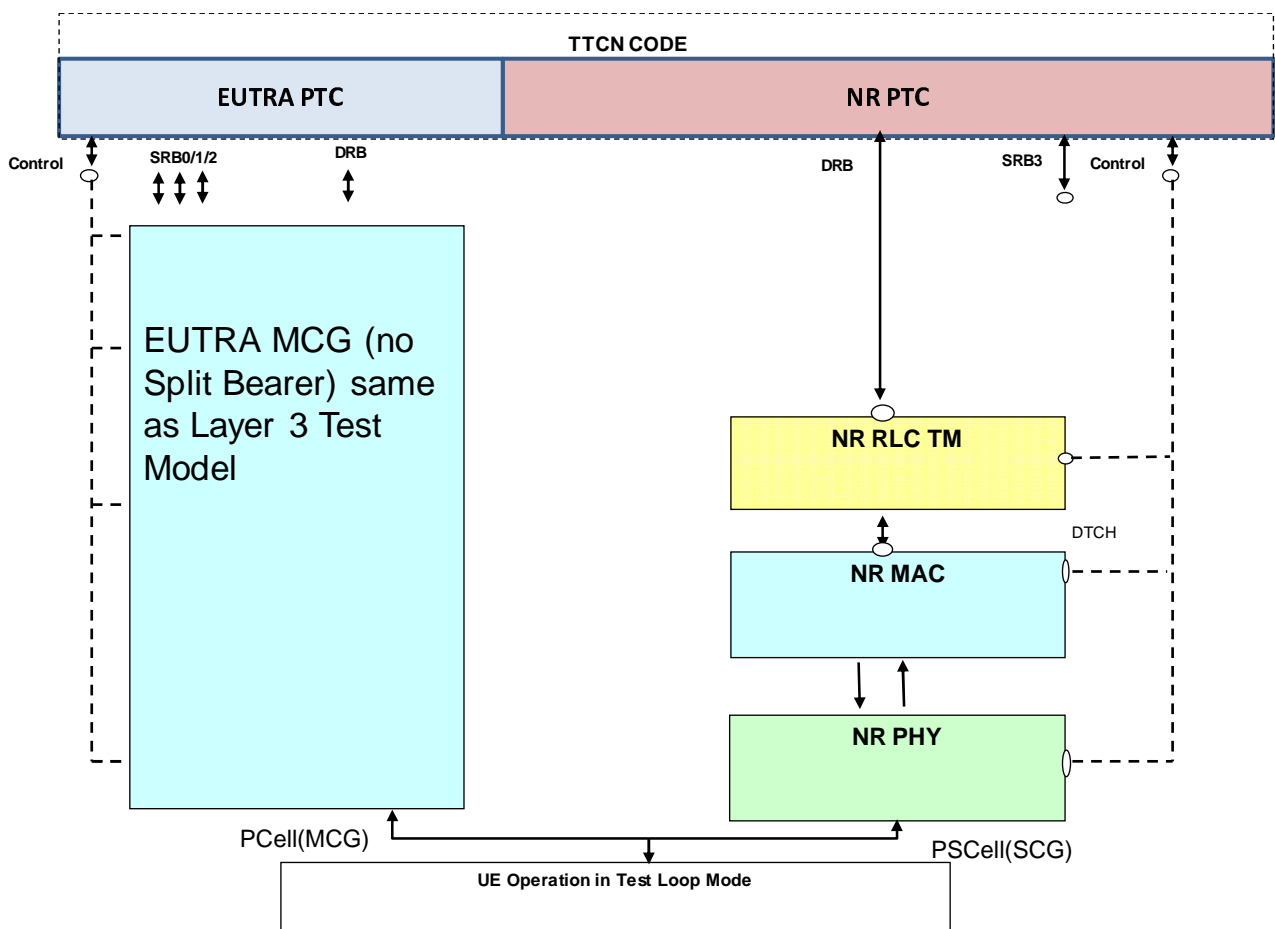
TTCN CODE

EUTRA PTC

NR PTC

Control

SRB0/1/2

DRB

DRB

SRB3

Control

EUTRA MCG (no Split Bearer) same as Layer 3 Test Model

NR RLC TM

DTCH

NR MAC

NR PHY

PCell(MCG)

PSCell(SCG)

UE Operation in Test Loop Mode